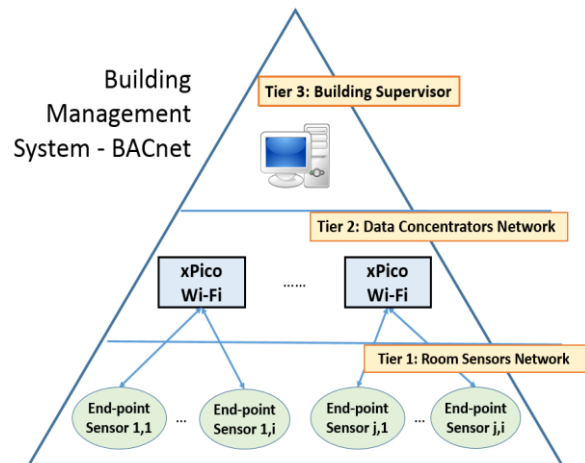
Building Management System - BACnet

Tier 3: Building Supervisor

Tier 2: Data Concentrators Network

xPico Wi-Fi

......

xPico Wi-Fi

Tier 1: Room Sensors Network

End-point Sensor 1,1

...

End-point Sensor 1,i

End-point Sensor j,1

...

End-point Sensor j,i